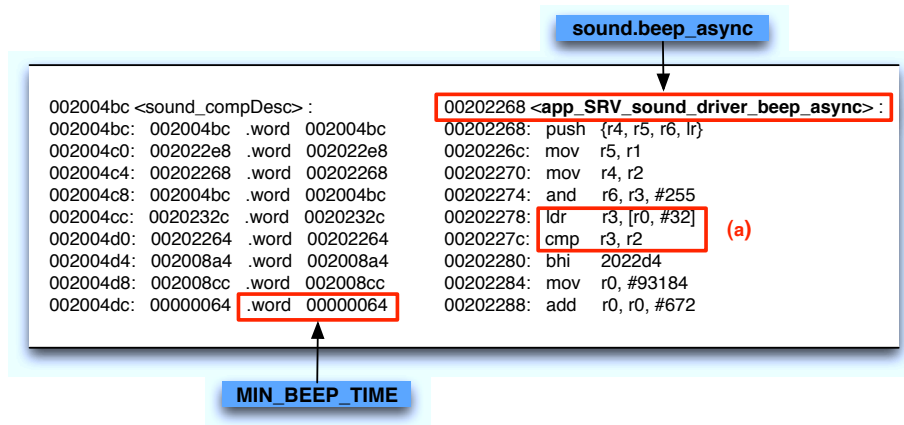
sound.beep_async

002004bc <sound_compDesc> :
002004bc: 002004bc .word 002004bc
002004c0: 002022e8 .word 002022e8
002004c4: 00202268 .word 00202268
002004c8: 002004bc .word 002004bc
002004cc: 0020232c .word 0020232c
002004d0: 00202264 .word 00202264
002004d4: 002008a4 .word 002008a4
002004d8: 002008cc .word 002008cc
002004dc: 00000064 .word 00000064

00202268 <app_SRV_sound_driver_beep_async> :
00202268: push {r4, r5, r6, lr}
0020226c: mov r5, r1
00202270: mov r4, r2
00202274: and r6, r3, #255
00202278: ldr r3, [r0, #32]
0020227c: cmp r3, r2
00202280: bhi 2022d4
00202284: mov r0, #93184
00202288: add r0, r0, #672

(a)

MIN_BEEP_TIME